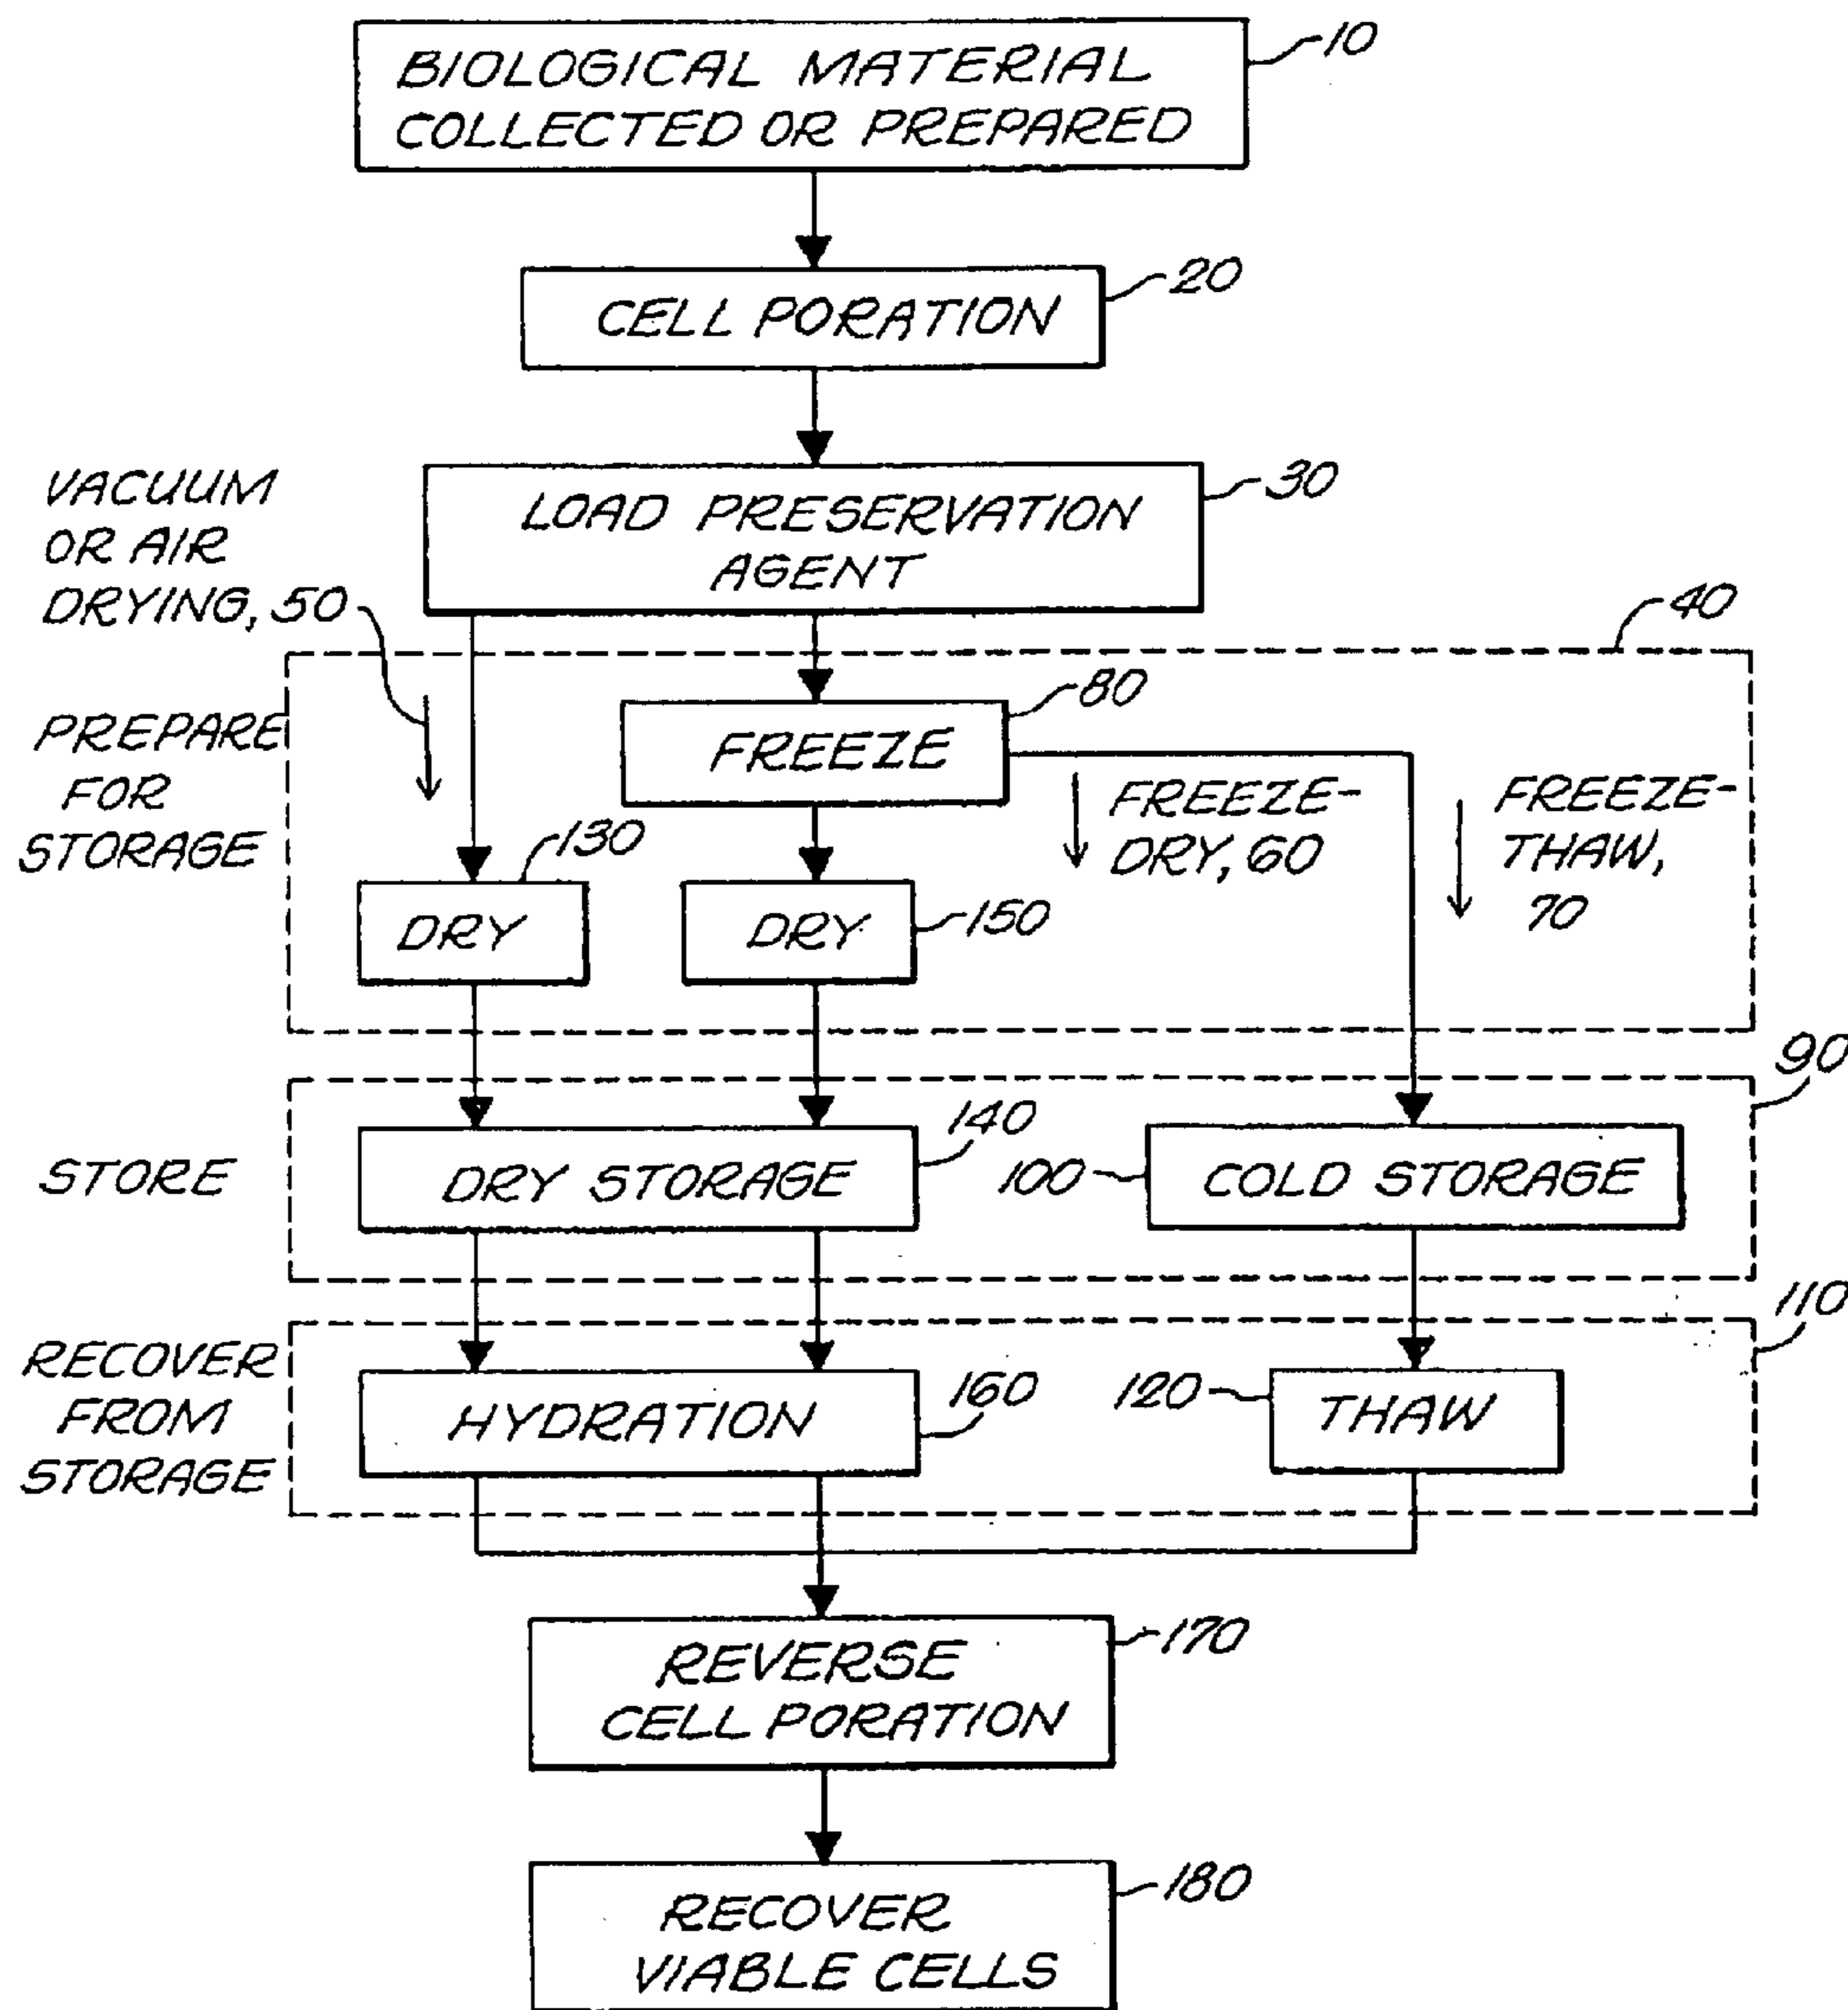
BIOLOGICAL MATERIAL COLLECTED OR PREPARED

10

CELL PORATION

20

VACUUM OR AIR DRYING, 50

LOAD PRESERVATION AGENT

30

40

PREPARE FOR STORAGE

FREEZE

80

FREEZE-DRY, 60

FREEZE-THAW, 70

130

DRY

DRY

150

90

STORE

DRY STORAGE

140

100

COLD STORAGE

110

RECOVER FROM STORAGE

HYDRATION

160

120

THAW

REVERSE CELL PORATION

170

RECOVER VIABLE CELLS

180